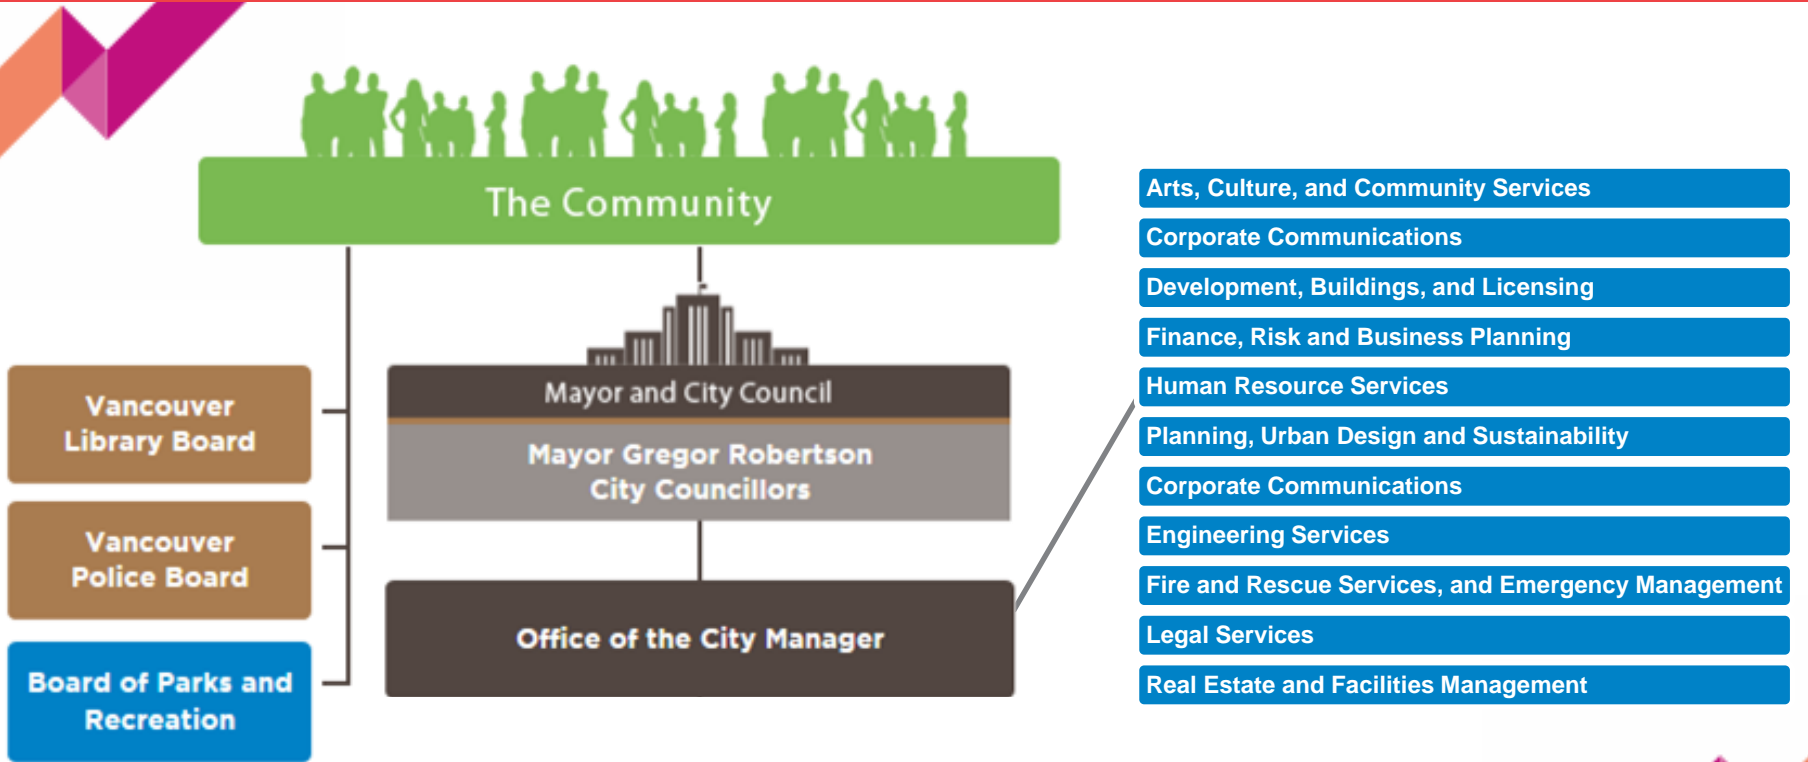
The Community

Vancouver Library Board

Vancouver Police Board

Board of Parks and Recreation

Mayor and City Council

Mayor Gregor Robertson
City Councillors

Office of the City Manager

Arts, Culture, and Community Services

Corporate Communications

Development, Buildings, and Licensing

Finance, Risk and Business Planning

Human Resource Services

Planning, Urban Design and Sustainability

Corporate Communications

Engineering Services

Fire and Rescue Services, and Emergency Management

Legal Services

Real Estate and Facilities Management